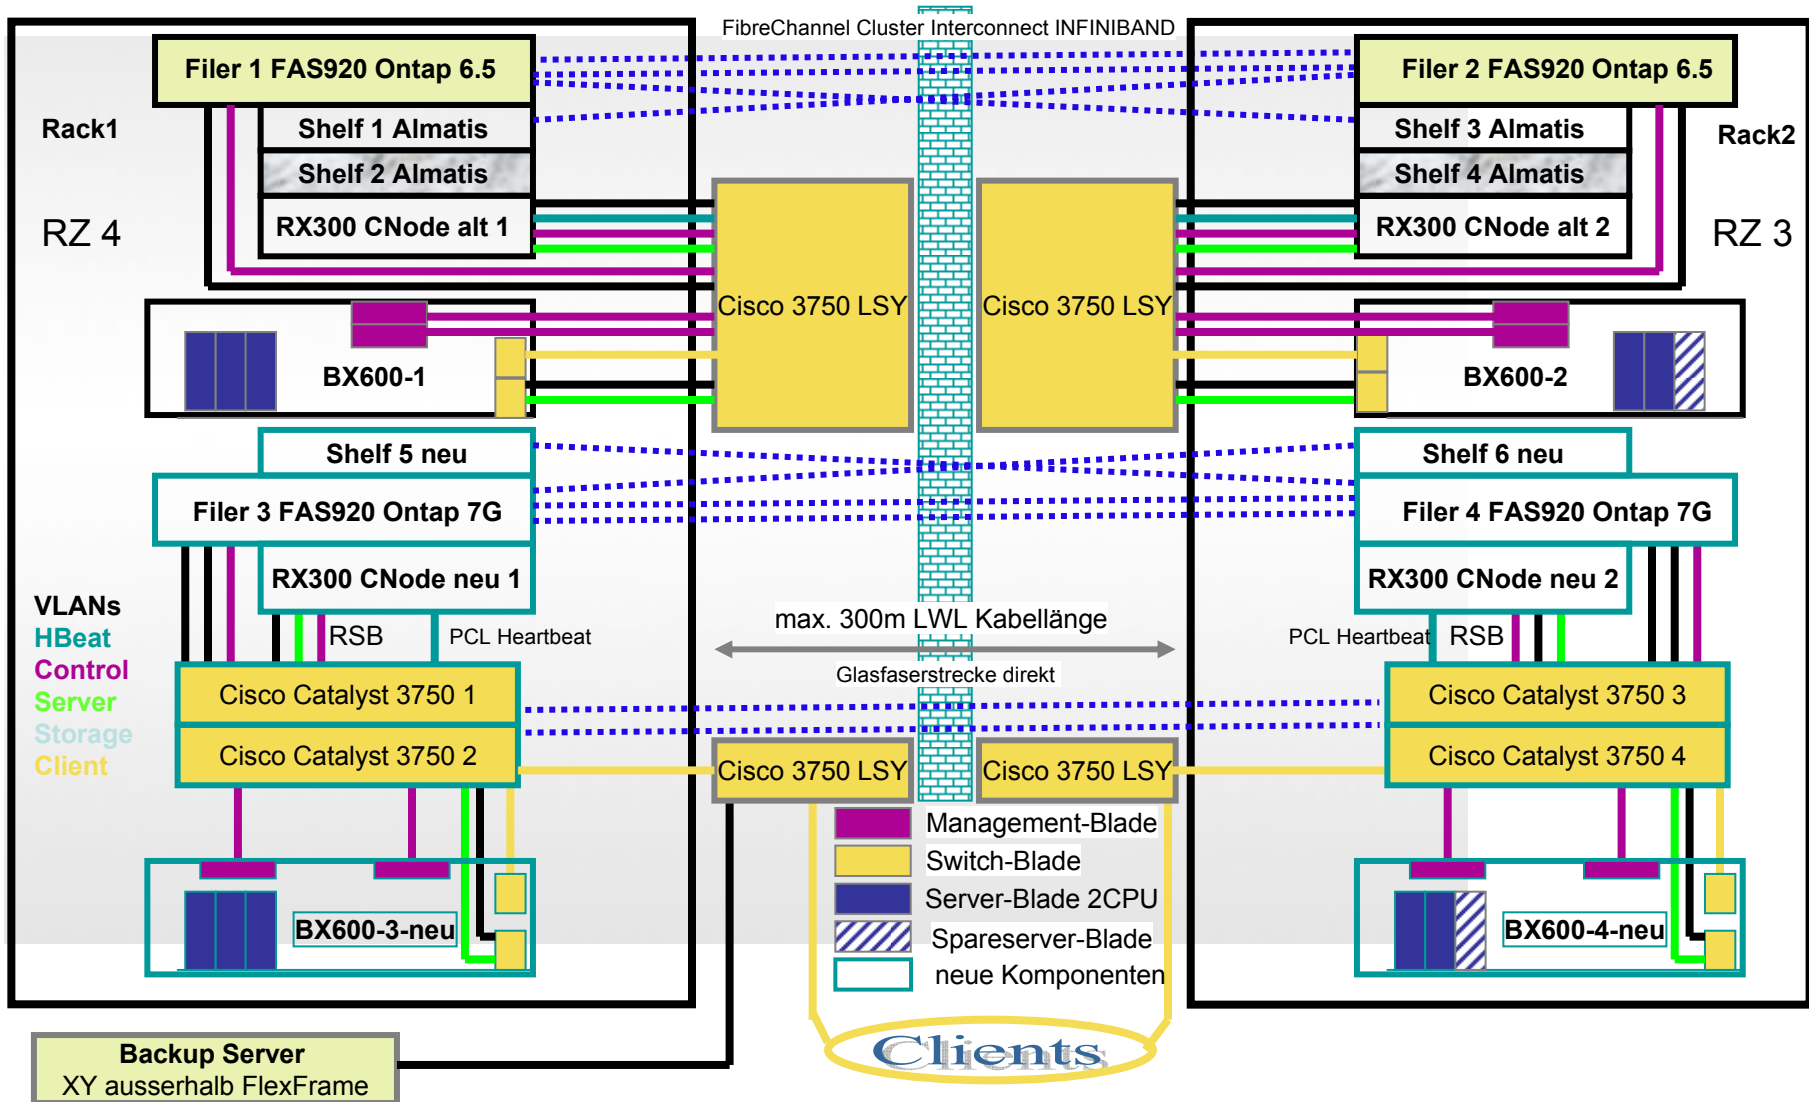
FibreChannel Cluster Interconnect INFINIBAND

Filer 1 FAS920 Ontap 6.5

Rack1

Shelf 1 Almatis

Shelf 2 Almatis

RZ 4

RX300 CNode alt 1

Filer 2 FAS920 Ontap 6.5

Shelf 3 Almatis

Rack2

Shelf 4 Almatis

RZ 3

RX300 CNode alt 2

Cisco 3750 LSY

Cisco 3750 LSY

BX600-1

BX600-2

Shelf 5 neu

Filer 3 FAS920 Ontap 7G

RX300 CNode neu 1

Shelf 6 neu

Filer 4 FAS920 Ontap 7G

RX300 CNode neu 2

VLANs
HBeat
Control
Server
Storage
Client

RSB

PCL Heartbeat

max. 300m LWL Kabellänge

Glasfaserstrecke direkt

PCL Heartbeat

RSB

Cisco Catalyst 3750 1

Cisco Catalyst 3750 2

Cisco Catalyst 3750 3

Cisco Catalyst 3750 4

Cisco 3750 LSY

Cisco 3750 LSY

Management-Blade

Switch-Blade

Server-Blade 2CPU

Spareserver-Blade

neue Komponenten

BX600-3-neu

BX600-4-neu

Backup Server
XY ausserhalb FlexFrame

Clients